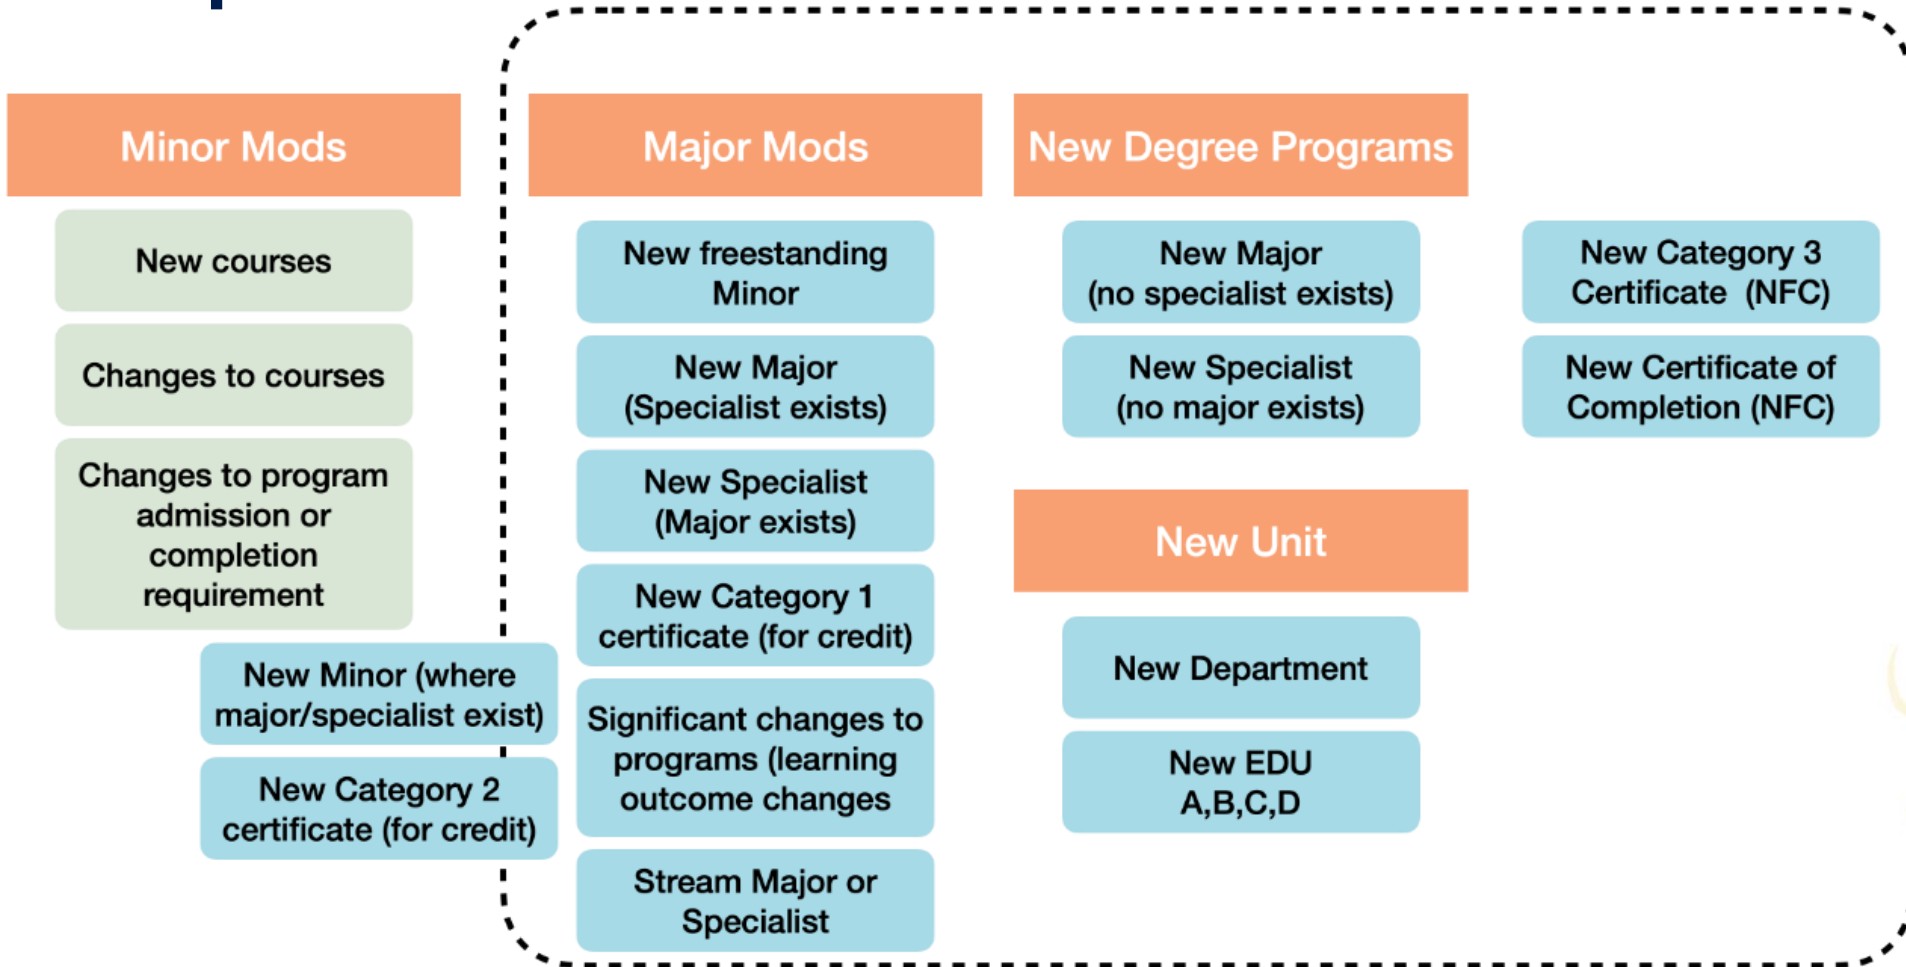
Minor Mods

New courses

Changes to courses

Changes to program admission or completion requirement

New Minor (where major/specialist exist)

New Category 2 certificate (for credit)

Major Mods

New freestanding Minor

New Major (Specialist exists)

New Specialist (Major exists)

New Category 1 certificate (for credit)

Significant changes to programs (learning outcome changes

Stream Major or Specialist

New Degree Programs

New Major (no specialist exists)

New Specialist (no major exists)

New Category 3 Certificate (NFC)

New Certificate of Completion (NFC)

New Unit

New Department

New EDU A,B,C,D